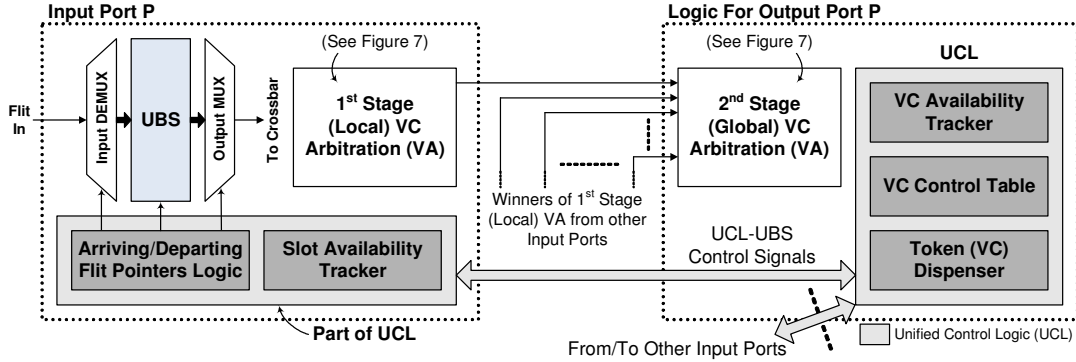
Input Port P

Logic For Output Port P

Flit In

Input DEMUX

UBS

Output MUX

To Crossbar

(See Figure 7)

1$^{st}$ Stage (Local) VC Arbitration (VA)

(See Figure 7)

2$^{nd}$ Stage (Global) VC Arbitration (VA)

UCL

VC Availability Tracker

VC Control Table

Token (VC) Dispenser

Winners of 1$^{st}$ Stage (Local) VA from other Input Ports

Arriving/Departing Flit Pointers Logic

Slot Availability Tracker

UCL-UBS Control Signals

Part of UCL

Unified Control Logic (UCL)

From/To Other Input Ports